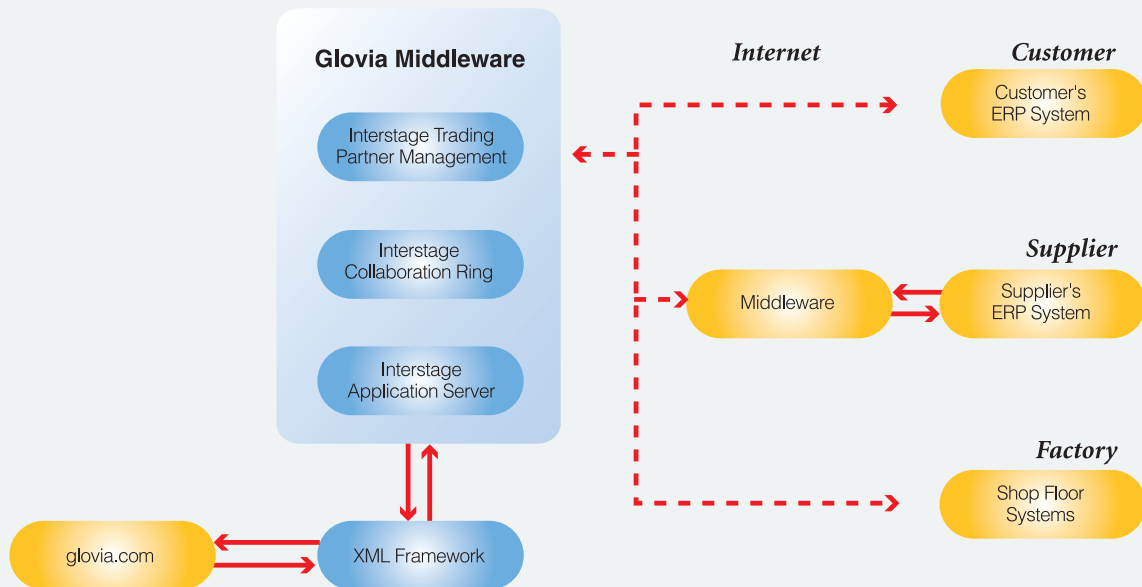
Glovia Middleware

Interstage Trading Partner Management

Interstage Collaboration Ring

Interstage Application Server

Internet

Customer

Customer's ERP System

Supplier

Middleware

Supplier's ERP System

Factory

Shop Floor Systems

glovia.com

XML Framework